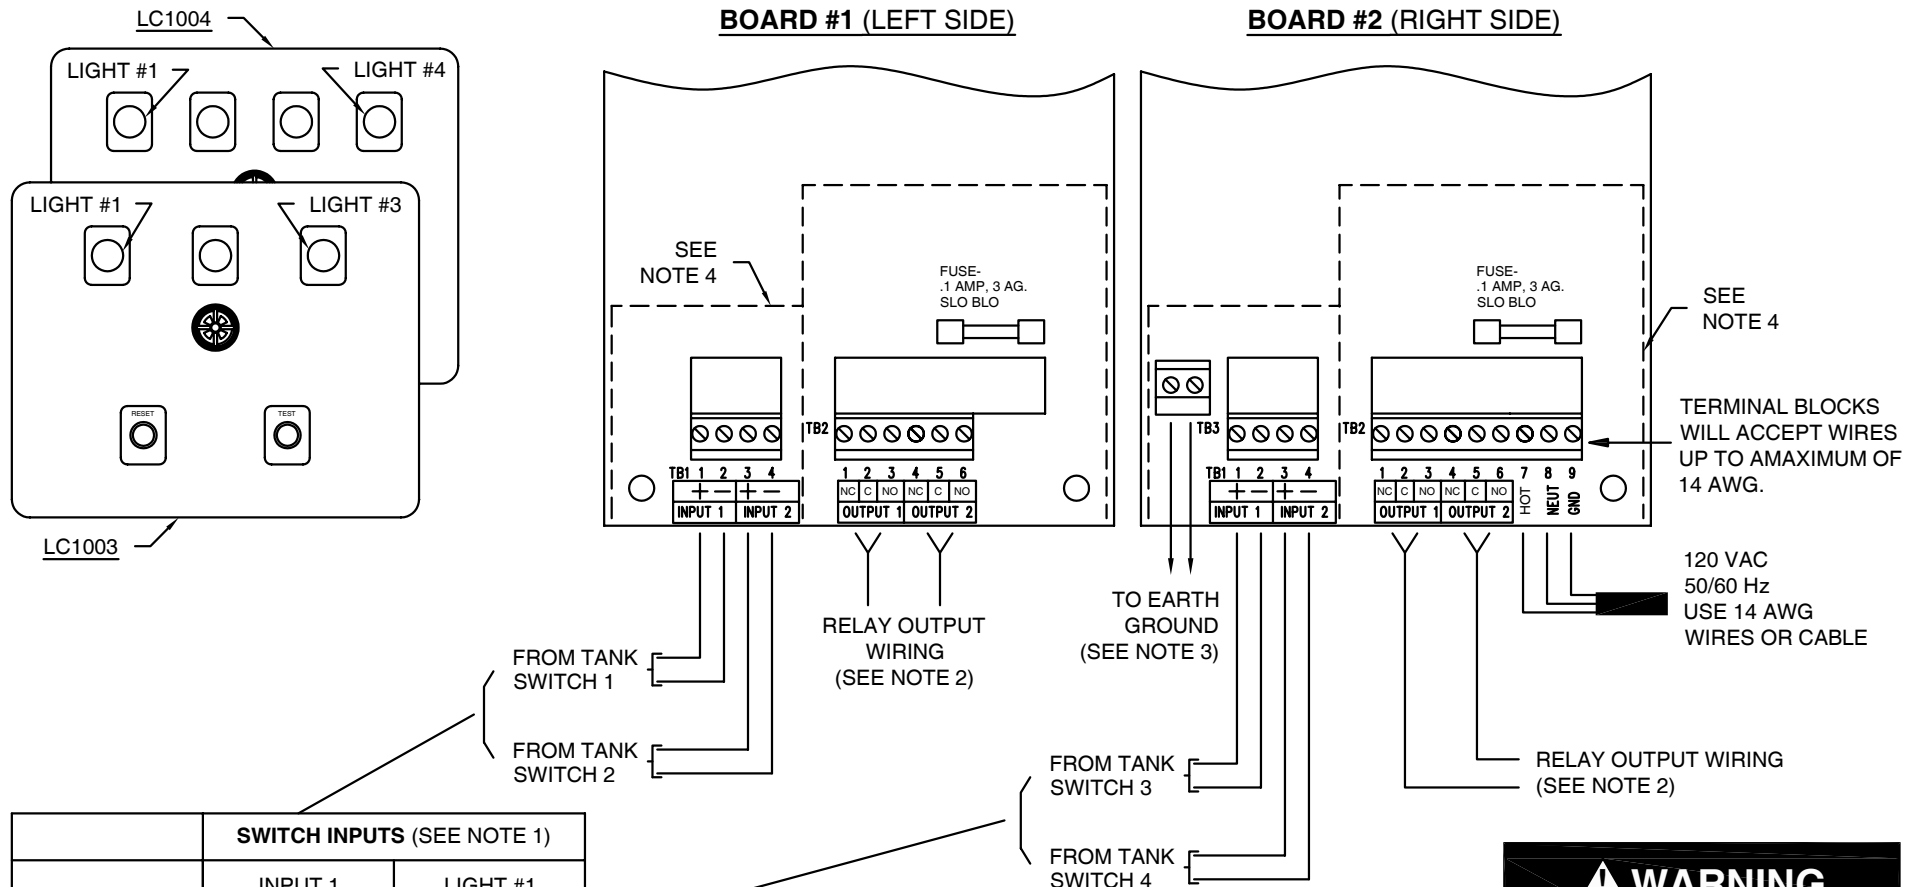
LC1004

LIGHT #1

LIGHT #4

LIGHT #1

LIGHT #3

RESET

TEST

LC1003

BOARD #1 (LEFT SIDE)

SEE NOTE 4

FUSE- .1 AMP, 3 AG. SLO BLO

TB1 1 2 3 4
+ − + −
INPUT 1 INPUT 2

TB2

1 2 3 4 5 6
NC C NO NC C NO
OUTPUT 1 OUTPUT 2

FROM TANK SWITCH 1

FROM TANK SWITCH 2

RELAY OUTPUT WIRING (SEE NOTE 2)

BOARD #2 (RIGHT SIDE)

FUSE- .1 AMP, 3 AG. SLO BLO

SEE NOTE 4

TB3

TB1 1 2 3 4
+ − + −
INPUT 1 INPUT 2

TB2

1 2 3 4 5 6 7 8 9
NC C NO NC C NO HOT NEUT GND
OUTPUT 1 OUTPUT 2

TERMINAL BLOCKS WILL ACCEPT WIRES UP TO AMAXIMUM OF 14 AWG.

120 VAC 50/60 Hz USE 14 AWG WIRES OR CABLE

TO EARTH GROUND (SEE NOTE 3)

FROM TANK SWITCH 3

FROM TANK SWITCH 4

RELAY OUTPUT WIRING (SEE NOTE 2)

| | SWITCH INPUTS (SEE NOTE 1) | |
|---|---|---|
| | INPUT 1 | LIGHT #1 |

WARNING